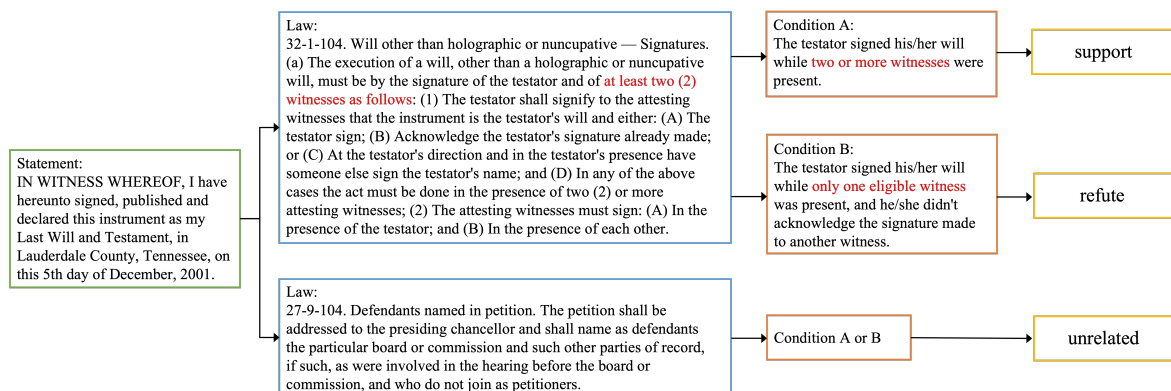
Statement:
IN WITNESS WHEREOF, I have hereunto signed, published and declared this instrument as my Last Will and Testament, in Lauderdale County, Tennessee, on this 5th day of December, 2001.

Law:
32-1-104. Will other than holographic or nuncupative — Signatures. (a) The execution of a will, other than a holographic or nuncupative will, must be by the signature of the testator and of at least two (2) witnesses as follows: (1) The testator shall signify to the attesting witnesses that the instrument is the testator's will and either: (A) The testator sign; (B) Acknowledge the testator's signature already made; or (C) At the testator's direction and in the testator's presence have someone else sign the testator's name; and (D) In any of the above cases the act must be done in the presence of two (2) or more attesting witnesses; (2) The attesting witnesses must sign: (A) In the presence of the testator; and (B) In the presence of each other.

Condition A:
The testator signed his/her will while two or more witnesses were present.

support

Condition B:
The testator signed his/her will while only one eligible witness was present, and he/she didn't acknowledge the signature made to another witness.

refute

Law:
27-9-104. Defendants named in petition. The petition shall be addressed to the presiding chancellor and shall name as defendants the particular board or commission and such other parties of record, if such, as were involved in the hearing before the board or commission, and who do not join as petitioners.

Condition A or B

unrelated